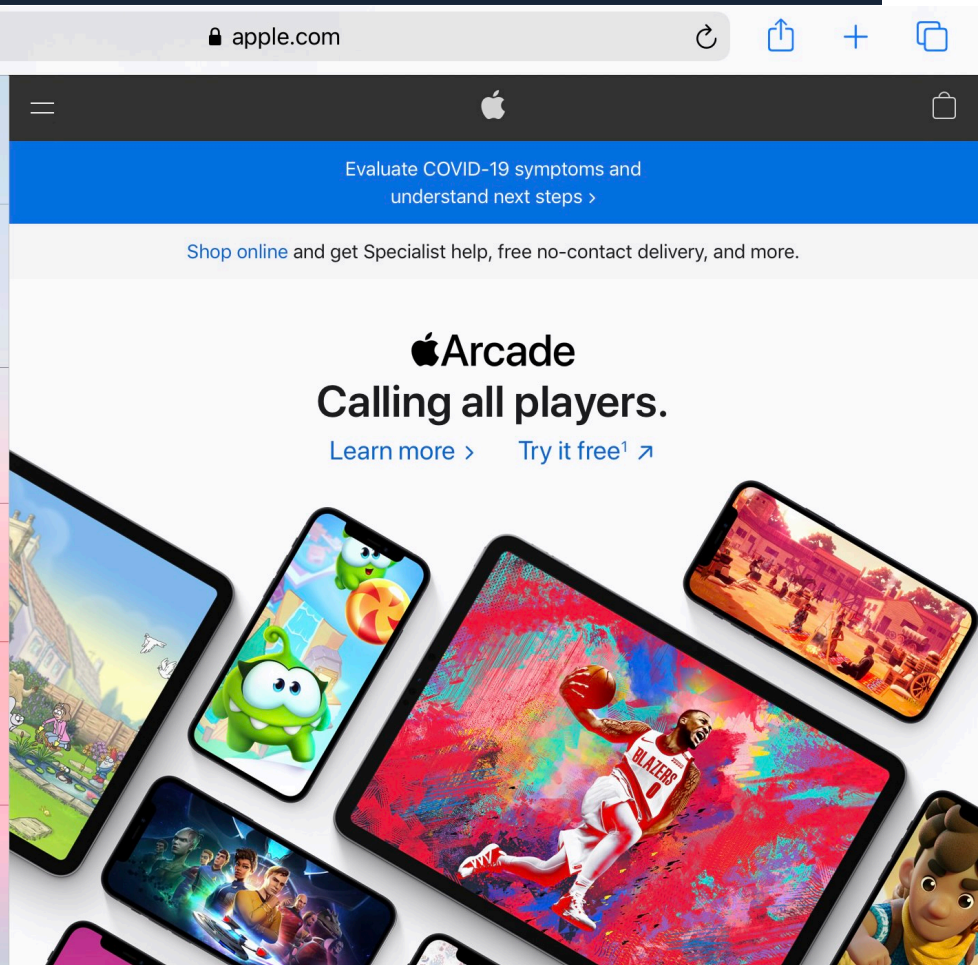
apple.com

Evaluate COVID-19 symptoms and understand next steps >

Shop online and get Specialist help, free no-contact delivery, and more.

Arcade
Calling all players.
Learn more > Try it free$^1$ ↗

BLAZERS
0